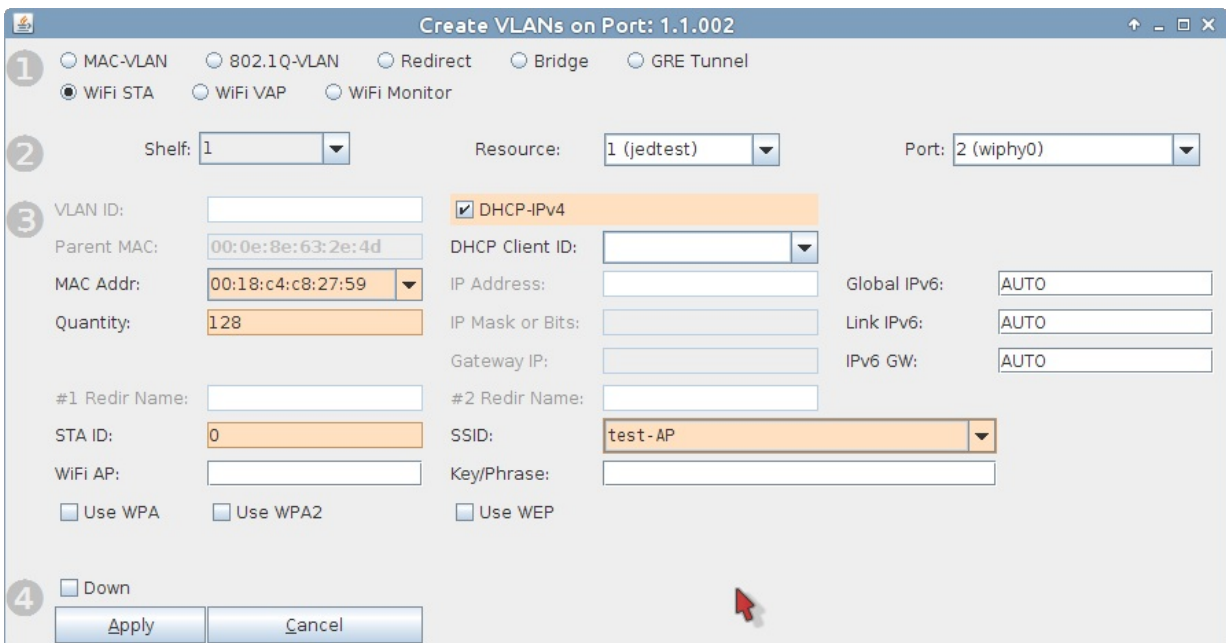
Create VLANs on Port: 1.1.002

1
MAC-VLAN
802.1Q-VLAN
Redirect
Bridge
GRE Tunnel
WiFi STA
WiFi VAP
WiFi Monitor

2
Shelf: 1
Resource: 1 (jedtest)
Port: 2 (wiphy0)

3
VLAN ID:
DHCP-IPv4
Parent MAC: 00:0e:8e:63:2e:4d
DHCP Client ID:
MAC Addr: 00:18:c4:c8:27:59
IP Address:
Global IPv6: AUTO
Quantity: 128
IP Mask or Bits:
Link IPv6: AUTO
Gateway IP:
IPv6 GW: AUTO
#1 Redir Name:
#2 Redir Name:
STA ID: 0
SSID: test-AP
WiFi AP:
Key/Phrase:
Use WPA
Use WPA2
Use WEP

4
Down
Apply
Cancel